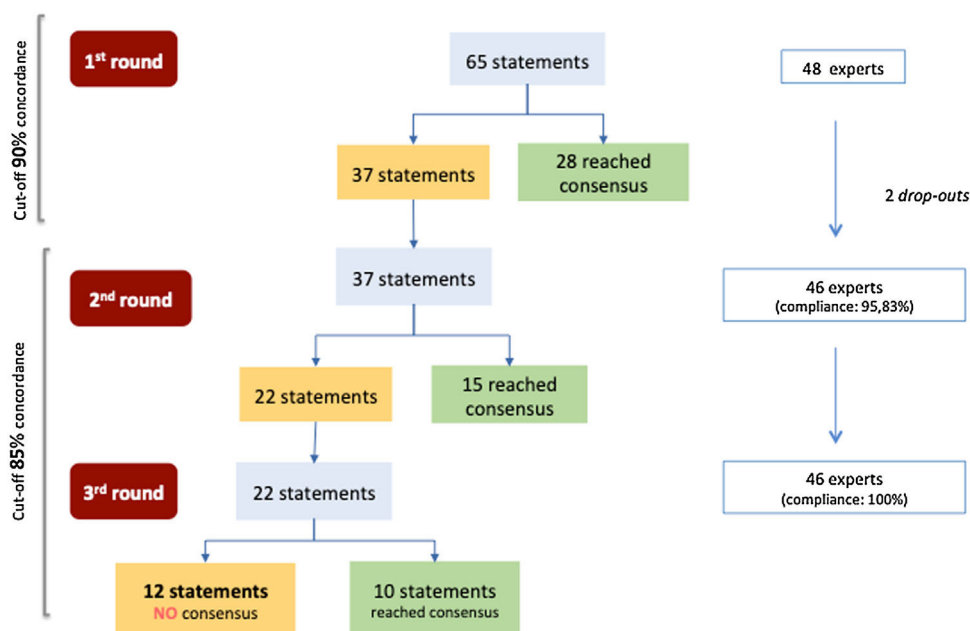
Cut-off 90% concordance

1$^{st}$ round

65 statements

48 experts

37 statements

28 reached consensus

2 drop-outs

Cut-off 85% concordance

2$^{nd}$ round

37 statements

46 experts (compliance: 95,83%)

22 statements

15 reached consensus

3$^{rd}$ round

22 statements

46 experts (compliance: 100%)

12 statements NO consensus

10 statements reached consensus